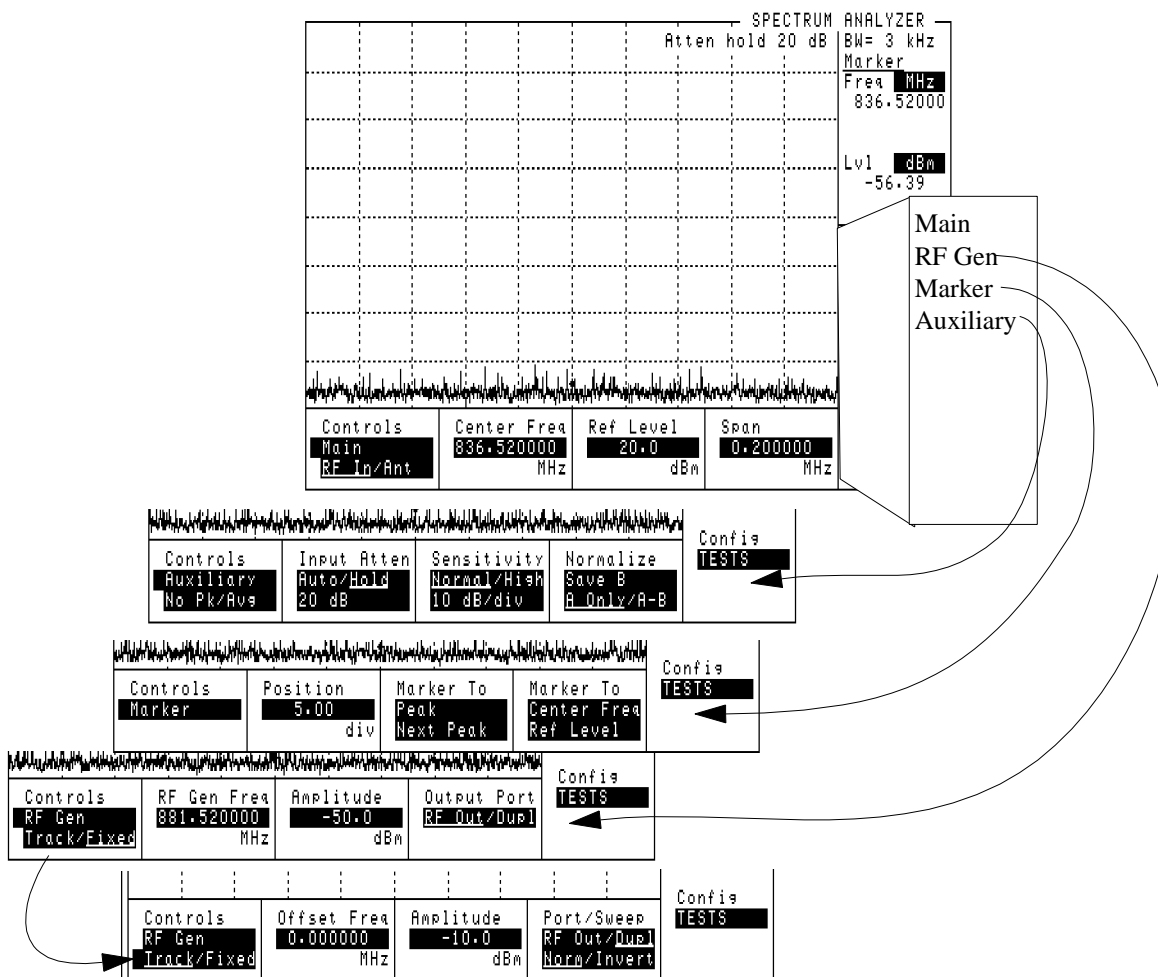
SPECTRUM ANALYZER

Atten hold 20 dB

BW= 3 kHz
Marker
Freq MHz
836.52000

Lvl dBm
-56.39

Main
RF Gen
Marker
Auxiliary

| Controls | Center Freq | Ref Level | Span |
|---|---|---|---|
| Main | 836.520000 | 20.0 | 0.200000 |
| RF In/Ant | MHz | dBm | MHz |

| Controls | Input Atten | Sensitivity | Normalize | Config |
|---|---|---|---|---|
| Auxiliary | Auto/Hold | Normal/High | Save B | TESTS |
| No Pk/Avg | 20 dB | 10 dB/div | A Only/A-B | |

| Controls | Position | Marker To | Marker To | Config |
|---|---|---|---|---|
| Marker | 5.00 | Peak | Center Freq | TESTS |
| | div | Next Peak | Ref Level | |

| Controls | RF Gen Freq | Amplitude | Output Port | Config |
|---|---|---|---|---|
| RF Gen | 881.520000 | -50.0 | RF Out/Dupl | TESTS |
| Track/Fixed | MHz | dBm | | |

| Controls | Offset Freq | Amplitude | Port/Sweep | Config |
|---|---|---|---|---|
| RF Gen | 0.000000 | -10.0 | RF Out/Dupl | TESTS |
| Track/Fixed | MHz | dBm | Norm/Invert | |